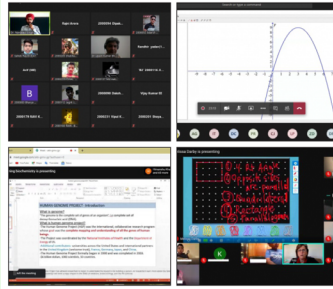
Rajni Arora

Sandhir project ...

Anil (AR)

Mr 1456511 Nis...

B

Vijay Anand M

20MSTH Nikhil B...

20MS151 Ojasvi S...

20MS157 Shaya...

is presenting

Biochemistry is presenting

HUMAN GENOME PROJECT: Introduction

What is genome?

What is human genome project?

Rinaa Darko is presenting